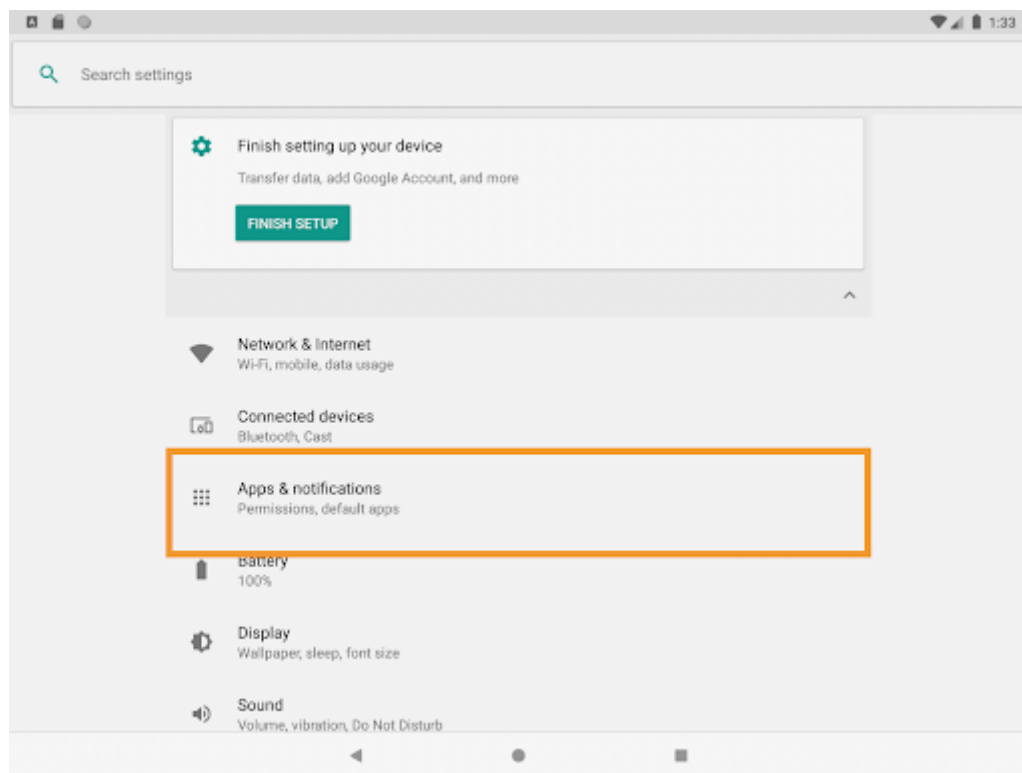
1:33

Search settings

Finish setting up your device

Transfer data, add Google Account, and more

FINISH SETUP

Network & Internet
Wi-Fi, mobile, data usage

Connected devices
Bluetooth, Cast

Apps & notifications
Permissions, default apps

Battery
100%

Display
Wallpaper, sleep, font size

Sound
Volume, vibration, Do Not Disturb